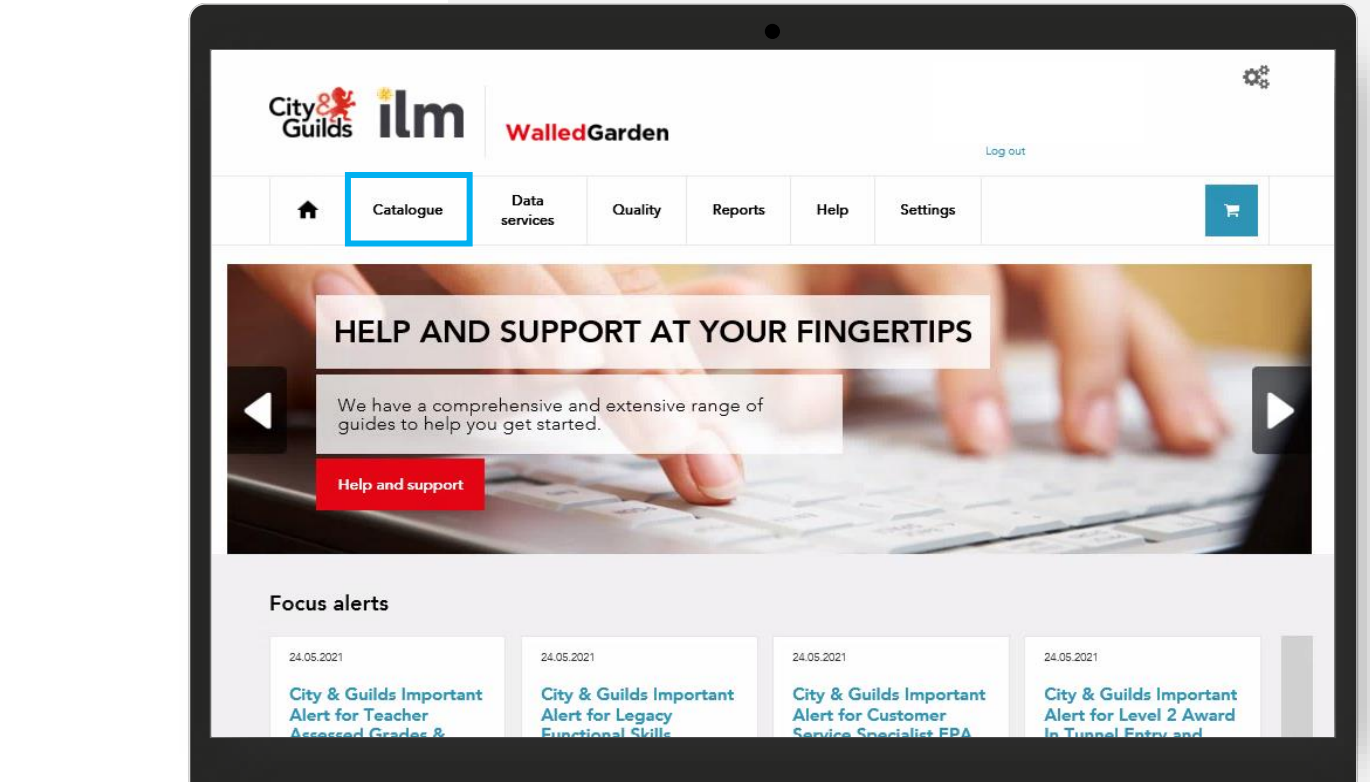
City & Guilds ilm WalledGarden

Log out

Catalogue
Data services
Quality
Reports
Help
Settings

HELP AND SUPPORT AT YOUR FINGERTIPS

We have a comprehensive and extensive range of guides to help you get started.

Help and support

Focus alerts

24.05.2021
City & Guilds Important Alert for Teacher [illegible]

24.05.2021
City & Guilds Important Alert for Legacy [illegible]

24.05.2021
City & Guilds Important Alert for Customer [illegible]

24.05.2021
City & Guilds Important Alert for Level 2 Award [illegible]